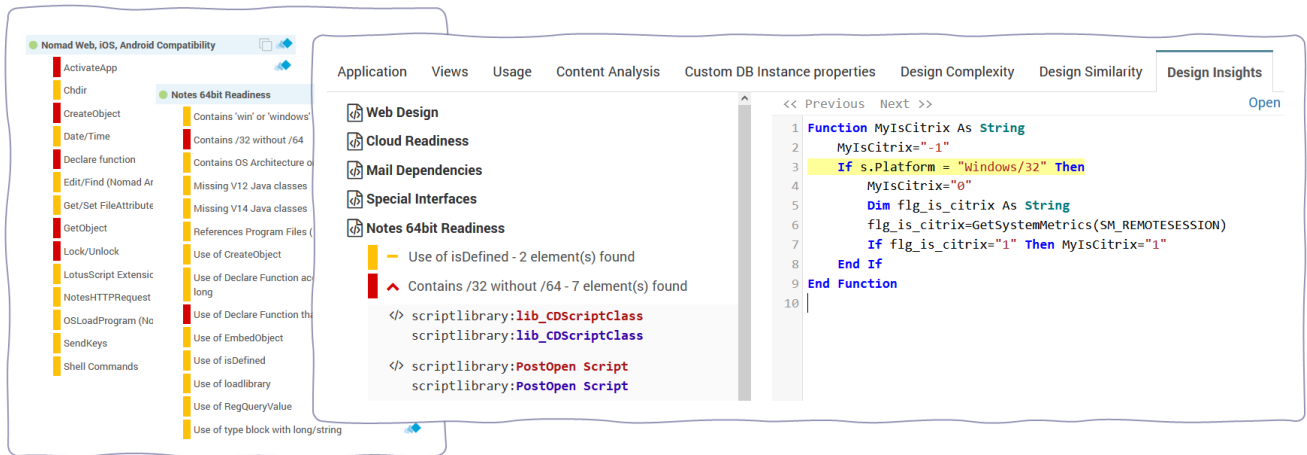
Nomad Web, iOS, Android Compatibility

ActivateApp
Chdir
CreateObject
Date/Time
Declare function
Edit/Find (Nomad Ar
Get/Set FileAttribute
GetObject
Lock/Unlock
LotusScript Extensic
NotesHTTPRequest
OSLoadProgram (No
SendKeys
Shell Commands

Notes 64bit Readiness

Contains 'win' or 'windows'
Contains /32 without /64
Contains OS Architecture o
Missing V12 Java classes
Missing V14 Java classes
References Program Files (
Use of CreateObject
Use of Declare Function ac long
Use of Declare Function th
Use of EmbedObject
Use of isDefined
Use of loadlibrary
Use of RegQueryValue
Use of type block with long/string

Application | Views | Usage | Content Analysis | Custom DB Instance properties | Design Complexity | Design Similarity | Design Insights

Web Design
Cloud Readiness
Mail Dependencies
Special Interfaces
Notes 64bit Readiness
Use of isDefined - 2 element(s) found
Contains /32 without /64 - 7 element(s) found
scriptlibrary:lib_CDScriptClass
scriptlibrary:lib_CDScriptClass
scriptlibrary:PostOpen Script
scriptlibrary:PostOpen Script

<< Previous Next >>
Open

1 Function MyIsCitrix As String
2 MyIsCitrix="-1"
3 If s.Platform = "Windows/32" Then
4 MyIsCitrix="0"
5 Dim flg_is_citrix As String
6 flg_is_citrix=GetSystemMetrics(SM_REMOTESESSION)
7 If flg_is_citrix="1" Then MyIsCitrix="1"
8 End If
9 End Function
10